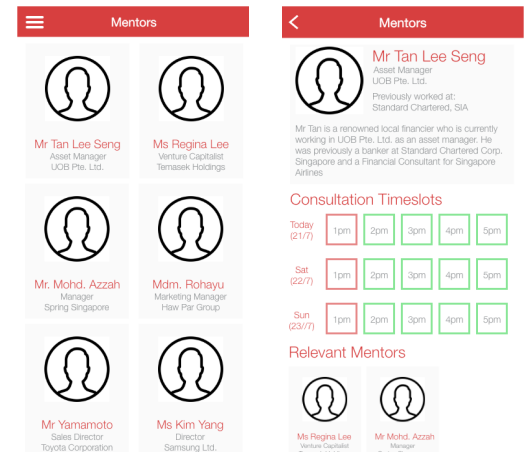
Mentors

Mr Tan Lee Seng
Asset Manager
UOB Pte. Ltd.

Ms Regina Lee
Venture Capitalist
Temasek Holdings

Mr. Mohd. Azzah
Manager
Spring Singapore

Mdm. Rohayu
Marketing Manager
Haw Par Group

Mr Yamamoto
Sales Director
Toyota Corporation

Ms Kim Yang
Director
Samsung Ltd.

Mentors

Mr Tan Lee Seng
Asset Manager
UOB Pte. Ltd.

Previously worked at:
Standard Chartered, SIA

Mr Tan is a renowned local financier who is currently working in UOB Pte. Ltd. as an asset manager. He was previously a banker at Standard Chartered Corp. Singapore and a Financial Consultant for Singapore Airlines

Consultation Timeslots

| | | | | | |
|---|---|---|---|---|---|
| Today (21/7) | 1pm | 2pm | 3pm | 4pm | 5pm |
| Sat (22/7) | 1pm | 2pm | 3pm | 4pm | 5pm |
| Sun (23/7) | 1pm | 2pm | 3pm | 4pm | 5pm |

Relevant Mentors

Ms Regina Lee
Venture Capitalist

Mr Mohd. Azzah
Manager